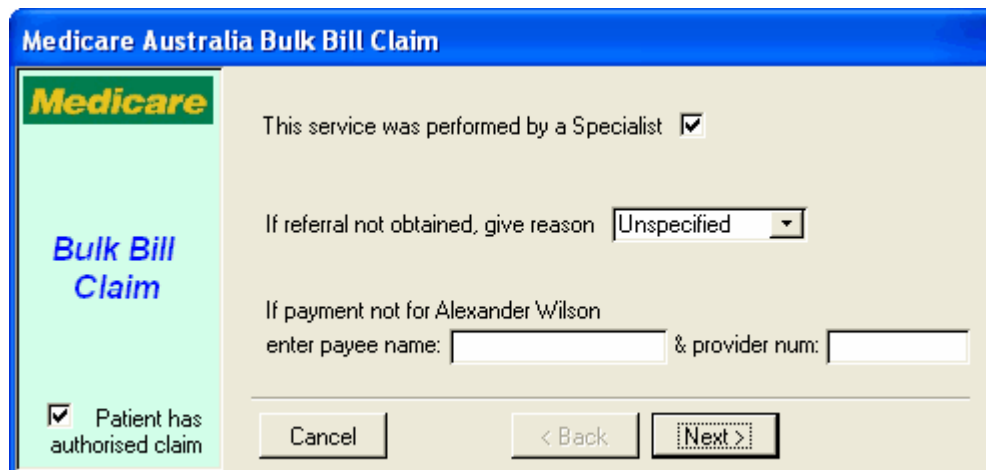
Medicare Australia Bulk Bill Claim

Medicare

Bulk Bill Claim

Patient has authorised claim

This service was performed by a Specialist

If referral not obtained, give reason Unspecified

If payment not for Alexander Wilson enter payee name: & provider num:

Cancel

< Back

Next >